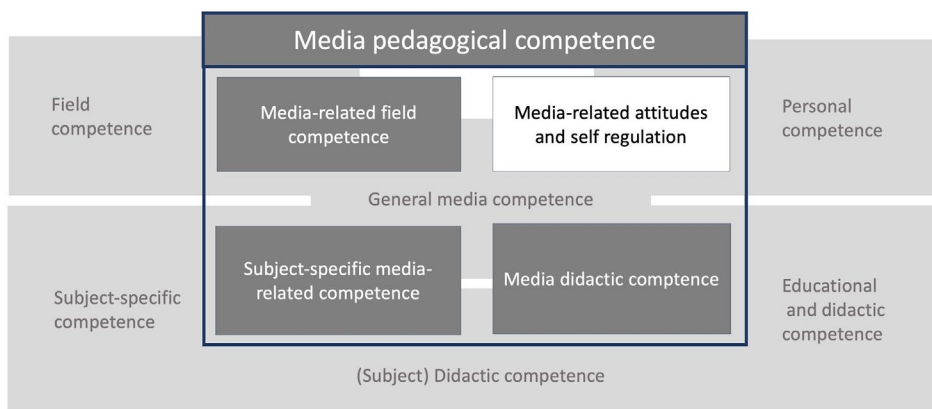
Media pedagogical competence

Field competence

Media-related field competence

Media-related attitudes and self regulation

Personal competence

General media competence

Subject-specific competence

Subject-specific media-related competence

Media didactic comptence

Educational and didactic competence

(Subject) Didactic competence